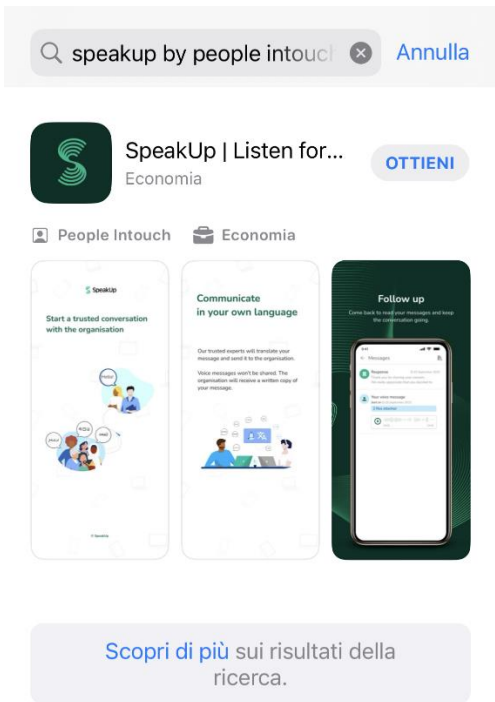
speakup by people intouc

Annulla

SpeakUp | Listen for...
Economia

OTTIENI

People Intouch

Economia

SpeakUp

Start a trusted conversation with the organisation

Hello

Hallo

Hola

Hej

Olá

Communicate in your own language

Our trusted experts will translate your message and send it to the organisation.

Voice messages won't be shared. The organisation will receive a written copy of your message.

Follow up

Come back to read your messages and keep the conversation going.

Messages

Response

Your voice message

Scopri di più sui risultati della ricerca.